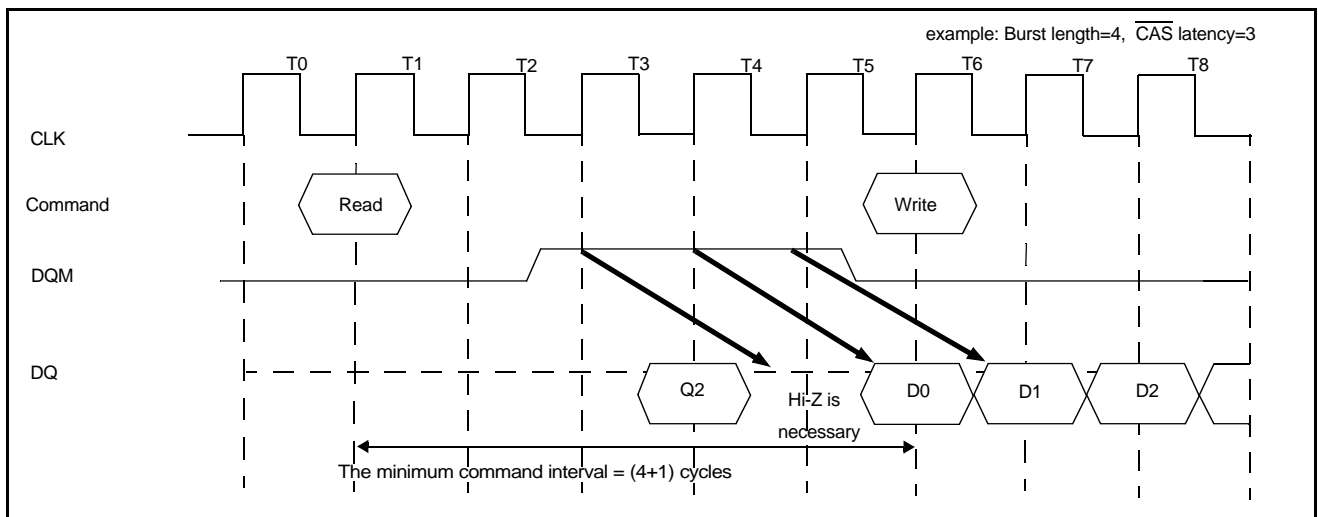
example: Burst length=4, $\overline{\text{CAS}}$ latency=3

T0 T1 T2 T3 T4 T5 T6 T7 T8

CLK

Command

Read

Write

DQM

DQ

Q2

Hi-Z is necessary

D0

D1

D2

The minimum command interval = (4+1) cycles